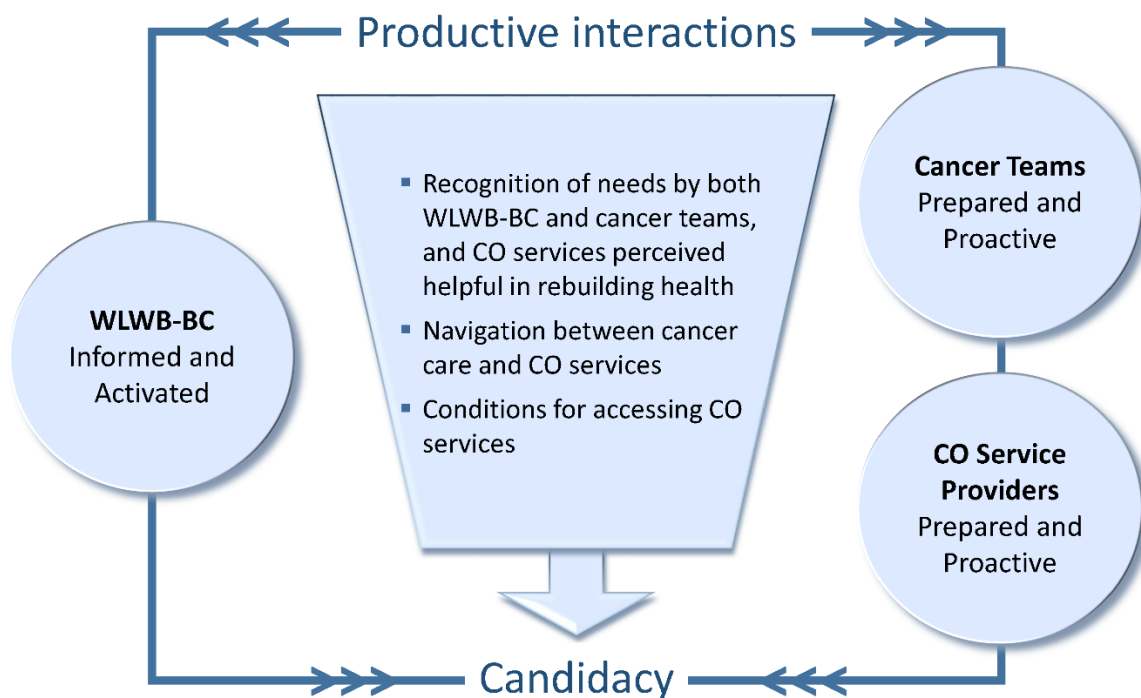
Productive interactions

WLWB-BC
Informed and Activated

- Recognition of needs by both WLWB-BC and cancer teams, and CO services perceived helpful in rebuilding health
- Navigation between cancer care and CO services
- Conditions for accessing CO services

Cancer Teams
Prepared and Proactive

CO Service Providers
Prepared and Proactive

Candidacy